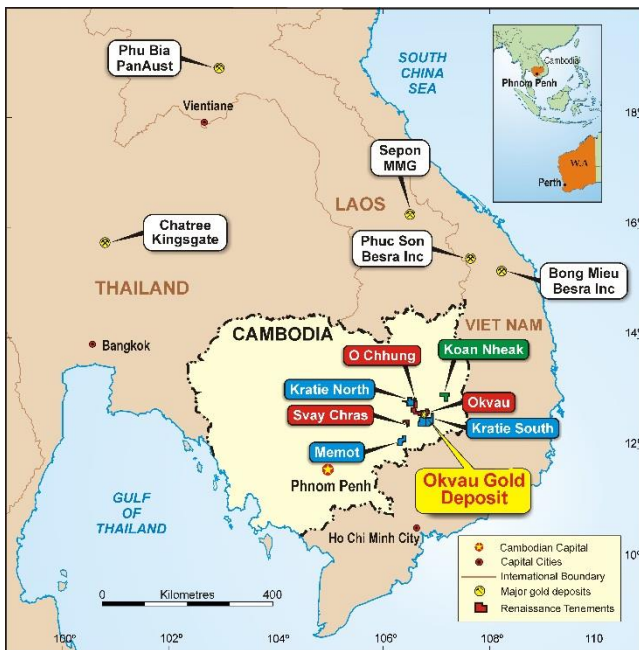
Phu Bia
PanAust

Vientiane

SOUTH
CHINA
SEA

Cambodia
Phnom Penh
WA
Perth

18°

Sepon
MMG

LAOS

16°

Chatree
Kingsgate

Phuc Son
Besra Inc

Bong Mieu
Besra Inc

THAILAND

VIET NAM

14°

Bangkok

CAMBODIA

O Chhung

Koan Nheak

Kratie North

Okvau

Svay Chras

Kratie South

12°

Memot

Phnom Penh

Okvau Gold
Deposit

GULF
OF
THAILAND

Ho Chi Minh City

Cambodian Capital
Capital Cities
International Boundary
Major gold deposits
Renaissance Tenements

10°

0
Kilometres
400

100°
102°
104°
106°
108°
110